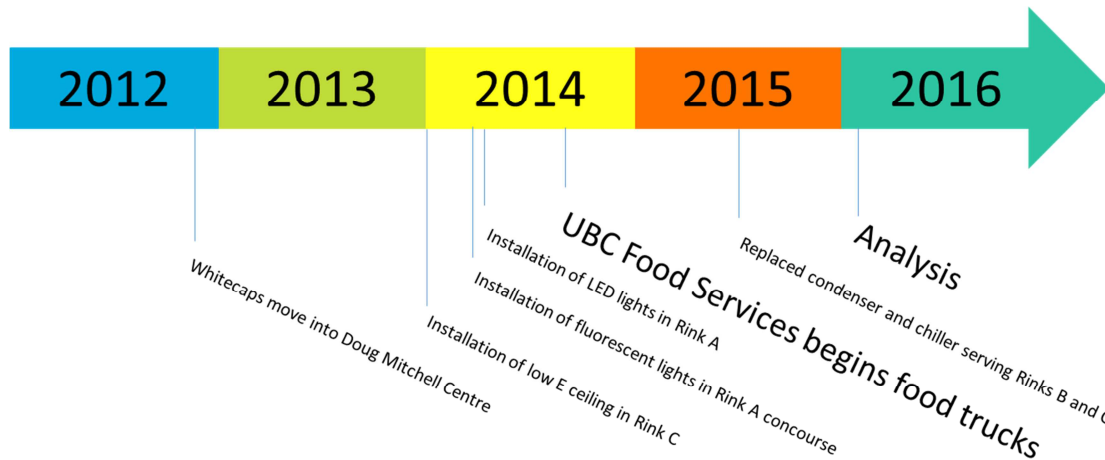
2012
2013
2014
2015
2016

Whitecaps move into Doug Mitchell Centre

Installation of low E ceiling in Rink C

Installation of fluorescent lights in Rink A concourse

Installation of LED lights in Rink A

UBC Food Services begins food trucks

Replaced condenser and chiller serving Rinks B and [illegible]

Analysis